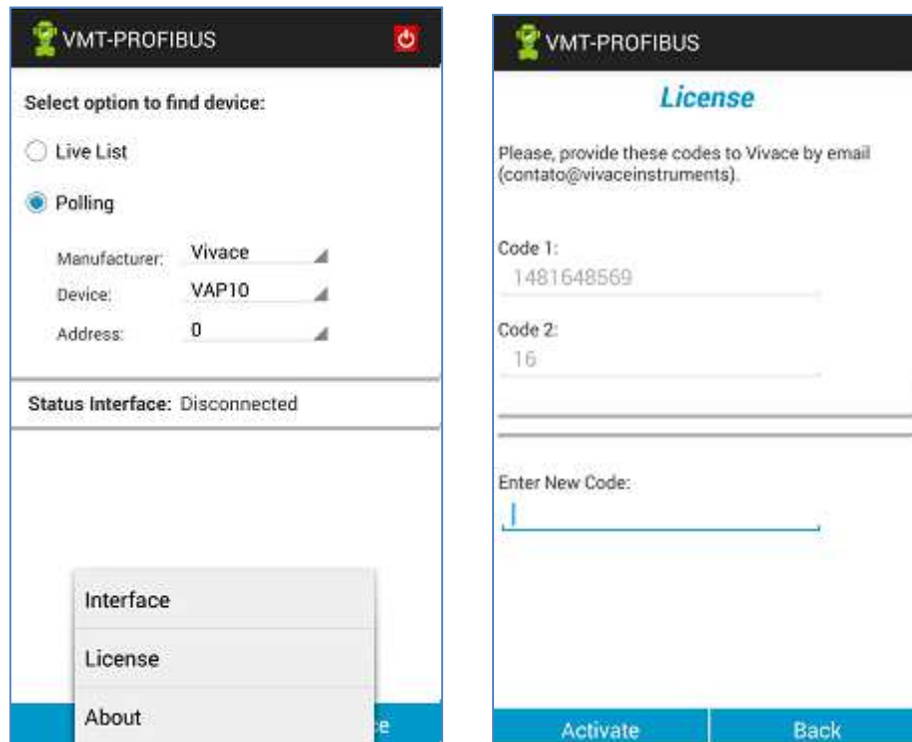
VMT-PROFIBUS

Select option to find device:

Live List

Polling

Manufacturer: Vivace
Device: VAP10
Address: 0

Status Interface: Disconnected

Interface
License
About

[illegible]e

VMT-PROFIBUS

License

Please, provide these codes to Vivace by email (contato@vivaceinstruments).

Code 1:
1481648569

Code 2:
16

Enter New Code:

Activate
Back